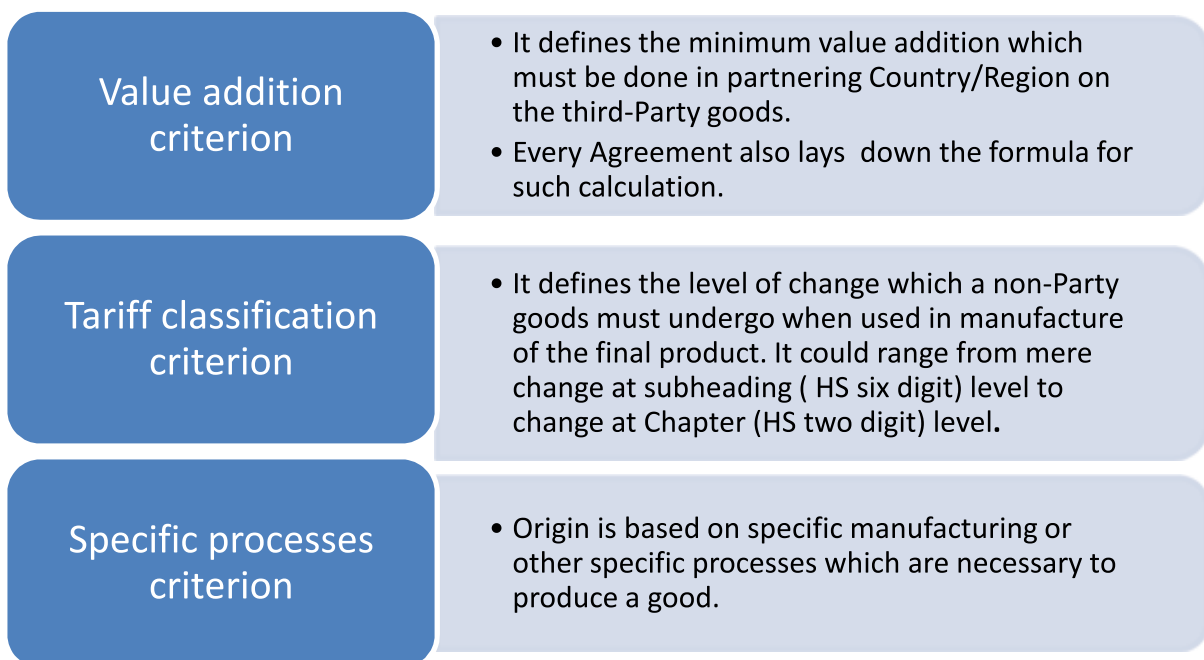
Value addition criterion

• It defines the minimum value addition which must be done in partnering Country/Region on the third-Party goods.
• Every Agreement also lays down the formula for such calculation.

Tariff classification criterion

• It defines the level of change which a non-Party goods must undergo when used in manufacture of the final product. It could range from mere change at subheading ( HS six digit) level to change at Chapter (HS two digit) level.

Specific processes criterion

• Origin is based on specific manufacturing or other specific processes which are necessary to produce a good.